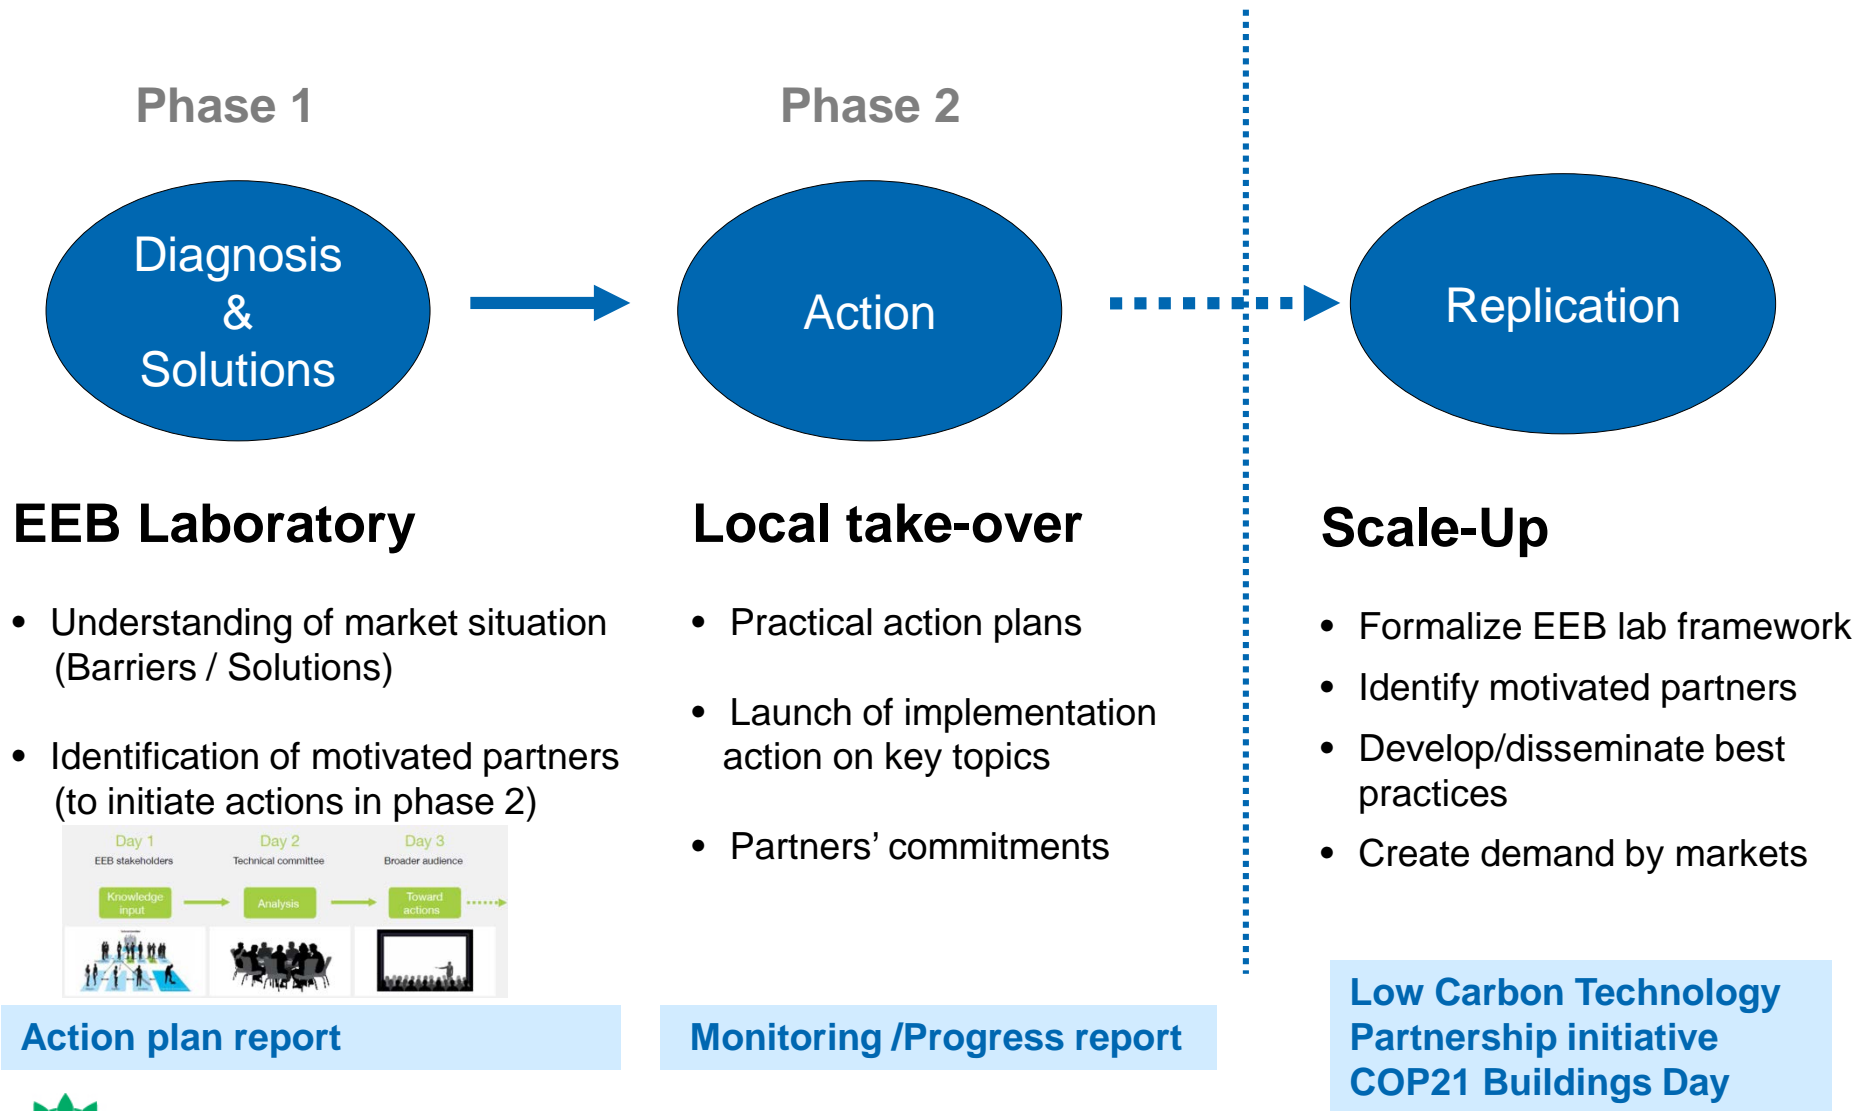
Phase 1

Phase 2

Diagnosis & Solutions

Action

Replication

EEB Laboratory

- Understanding of market situation (Barriers / Solutions)
- Identification of motivated partners (to initiate actions in phase 2)

Day 1
EEB stakeholders
Knowledge input

Day 2
Technical committee
Analysis

Day 3
Broader audience
Toward actions

Action plan report

Local take-over

- Practical action plans
- Launch of implementation action on key topics
- Partners' commitments

Monitoring /Progress report

Scale-Up

- Formalize EEB lab framework
- Identify motivated partners
- Develop/disseminate best practices
- Create demand by markets

Low Carbon Technology Partnership initiative
COP21 Buildings Day